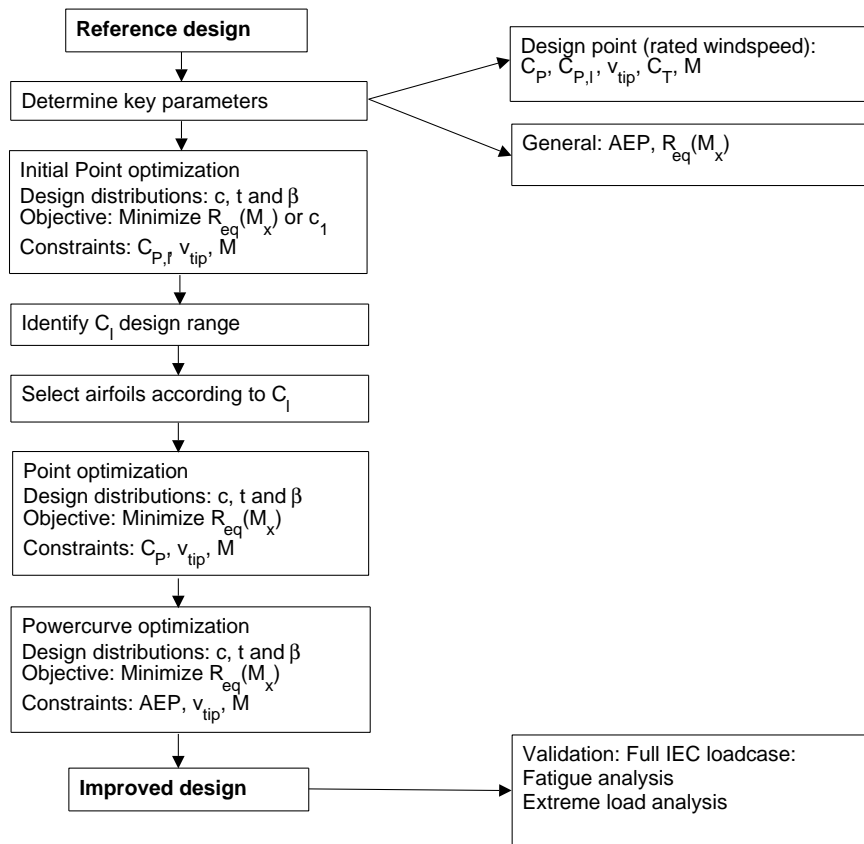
Reference design

Determine key parameters

Design point (rated windspeed): $C_P$, $C_{P,I}$, $v_{tip}$, $C_T$, M

General: AEP, $R_{eq}(M_x)$

Initial Point optimization
Design distributions: c, t and $\beta$
Objective: Minimize $R_{eq}(M_x)$ or $c_1$
Constraints: $C_{P,I}$, $v_{tip}$, M

Identify $C_l$ design range

Select airfoils according to $C_l$

Point optimization
Design distributions: c, t and $\beta$
Objective: Minimize $R_{eq}(M_x)$
Constraints: $C_P$, $v_{tip}$, M

Powercurve optimization
Design distributions: c, t and $\beta$
Objective: Minimize $R_{eq}(M_x)$
Constraints: AEP, $v_{tip}$, M

Improved design

Validation: Full IEC loadcase:
Fatigue analysis
Extreme load analysis